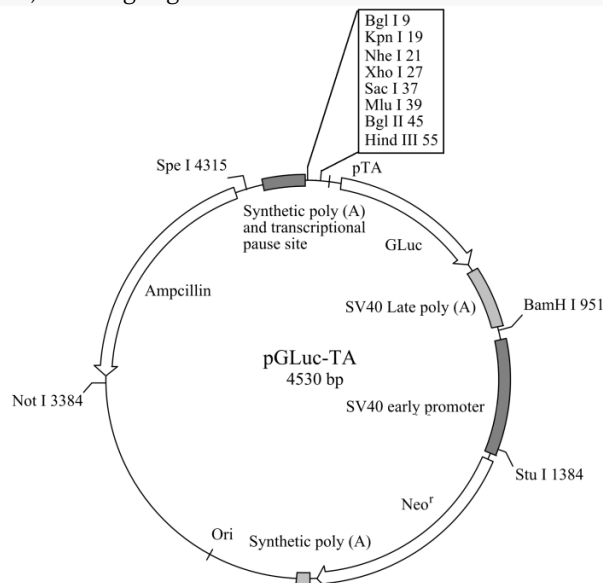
Bgl I 9
Kpn I 19
Nhe I 21
Xho I 27
Sac I 37
Mlu I 39
Bgl II 45
Hind III 55

Spe I 4315

pTA

Synthetic poly (A) and transcriptional pause site

GLuc

Ampcillin

SV40 Late poly (A)

BamH I 951

pGLuc-TA
4530 bp

Not I 3384

SV40 early promoter

Stu I 1384

Neo$^r$

Ori

Synthetic poly (A)